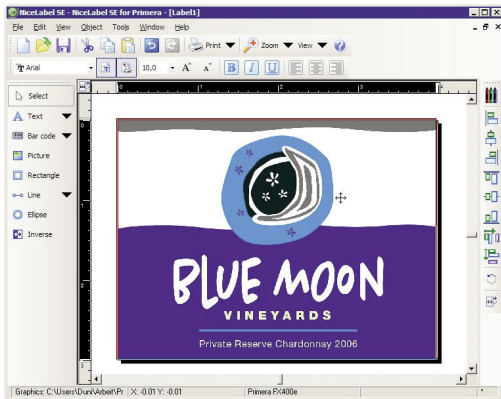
NiceLabel SE - NiceLabel SE for Primera - [Label1]
File Edit View Object Tools Window Help
Print Zoom View
Arial 10,0
B I U
Select
Text
Bar code
Picture
Rectangle
Line
Ellipse
Inverse
BLUE MOON
VINEYARDS
Private Reserve Chardonnay 2006
Graphics: C:\Users\Duni\Arbeit\Pr X: -0.01 Y: -0.01 Primera FX400e